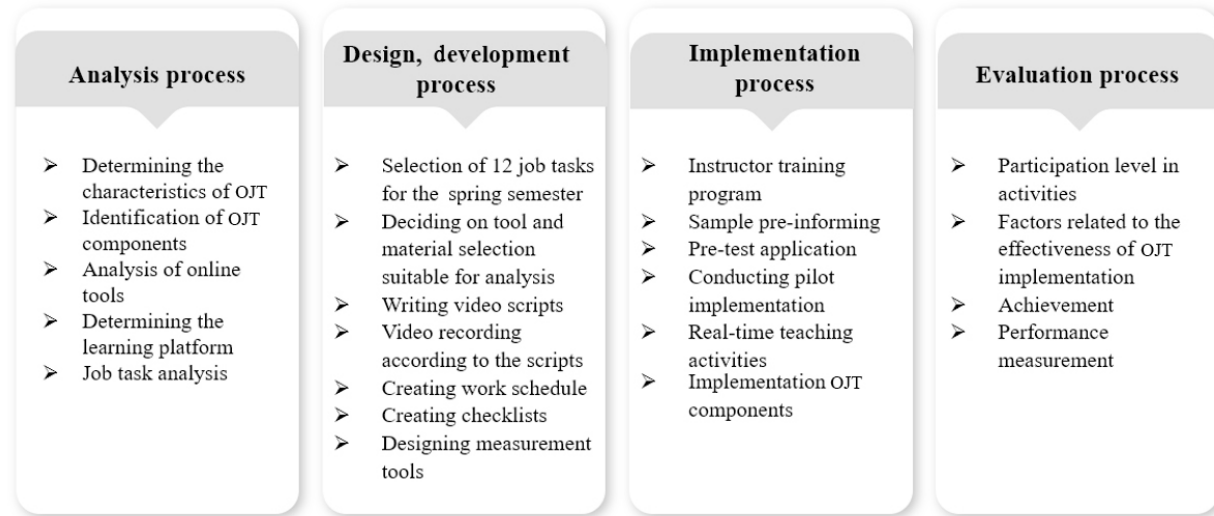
Analysis process

➢ Determining the characteristics of OJT
➢ Identification of OJT components
➢ Analysis of online tools
➢ Determining the learning platform
➢ Job task analysis

Design, development process

➢ Selection of 12 job tasks for the spring semester
➢ Deciding on tool and material selection suitable for analysis
➢ Writing video scripts
➢ Video recording according to the scripts
➢ Creating work schedule
➢ Creating checklists
➢ Designing measurement tools

Implementation process

➢ Instructor training program
➢ Sample pre-informing
➢ Pre-test application
➢ Conducting pilot implementation
➢ Real-time teaching activities
➢ Implementation OJT components

Evaluation process

➢ Participation level in activities
➢ Factors related to the effectiveness of OJT implementation
➢ Achievement
➢ Performance measurement